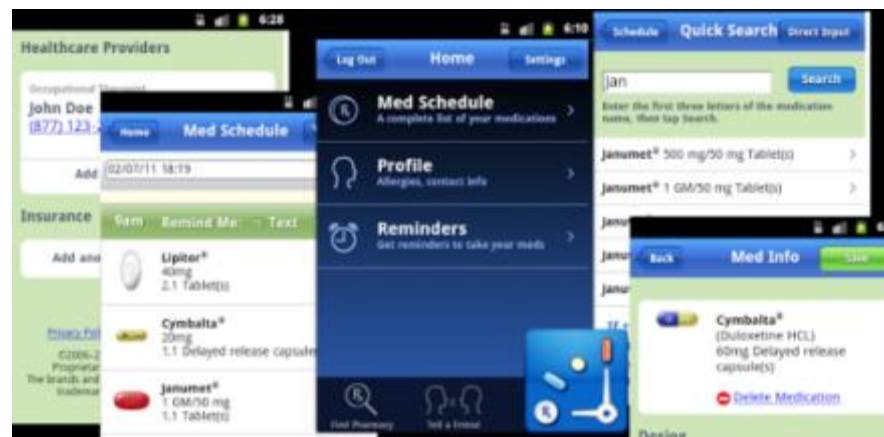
6:28

Healthcare Providers

Occupational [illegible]
John Doe
(877) 123-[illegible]

Add

Insurance

Add ano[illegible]

Privacy Pol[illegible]
©2006-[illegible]
Proprietar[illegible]
The brands and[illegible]
trademar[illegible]

Home
Med Schedule

02/07/11 18:19

9am Remind Me Text

Lipitor®
40mg
2.1 Tablet(s)

Cymbalta®
20mg
1.1 Delayed release capsule

Janumet®
1 GM/50 mg
1.1 Tablet(s)

6:10

Log Out
Home
Settings

Med Schedule
A complete list of your medications

Profile
Allergies, contact info

Reminders
Get reminders to take your meds

Find Pharmacy
Tell a Friend

Schedule
Quick Search
Direct Input

jan
Search

Enter the first three letters of the medication name, then tap Search.

Janumet® 500 mg/50 mg Tablet(s)

Janumet® 1 GM/50 mg Tablet(s)

Janu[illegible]

Janu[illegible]

Janu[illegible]

Back
Med Info
Save

Cymbalta®
(Duloxetine HCL)
60mg Delayed release capsule(s)

Delete Medication

Dosing